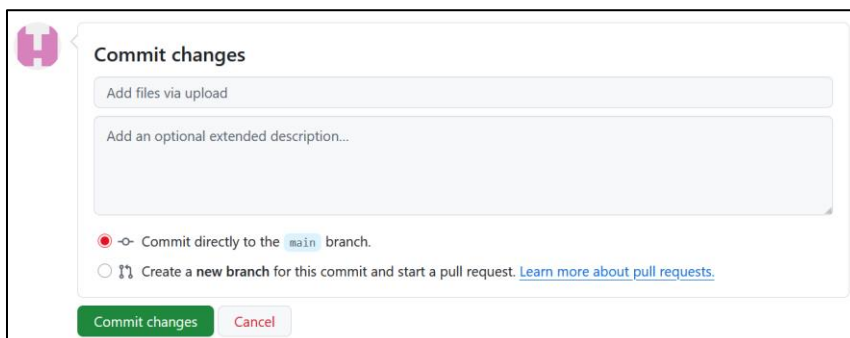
Commit changes

Add files via upload

Add an optional extended description...

Commit directly to the main branch.

Create a new branch for this commit and start a pull request. Learn more about pull requests.

Commit changes Cancel